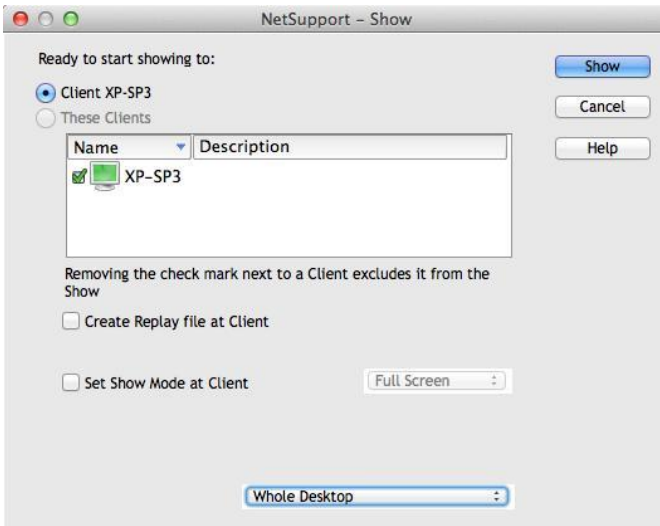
NetSupport – Show

Ready to start showing to:

Client XP-SP3

These Clients

| Name | Description |
|---|---|
| XP-SP3 | |

Removing the check mark next to a Client excludes it from the Show

Create Replay file at Client

Set Show Mode at Client

Full Screen

Whole Desktop

Show

Cancel

Help